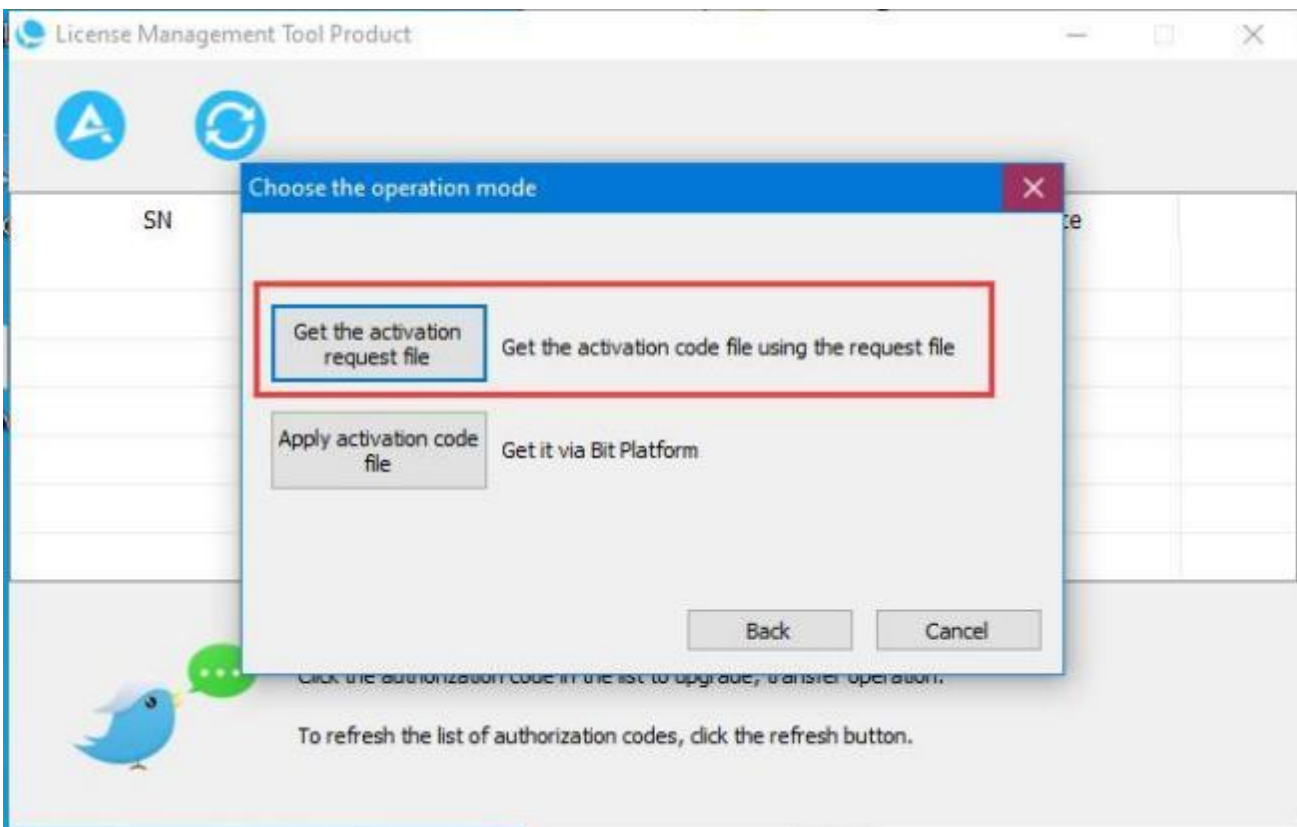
License Management Tool Product

SN

te

Choose the operation mode

Get the activation request file

Get the activation code file using the request file

Apply activation code file

Get it via Bit Platform

Back

Cancel

Click the authorization code in the list to upgrade, transfer operation.

To refresh the list of authorization codes, click the refresh button.